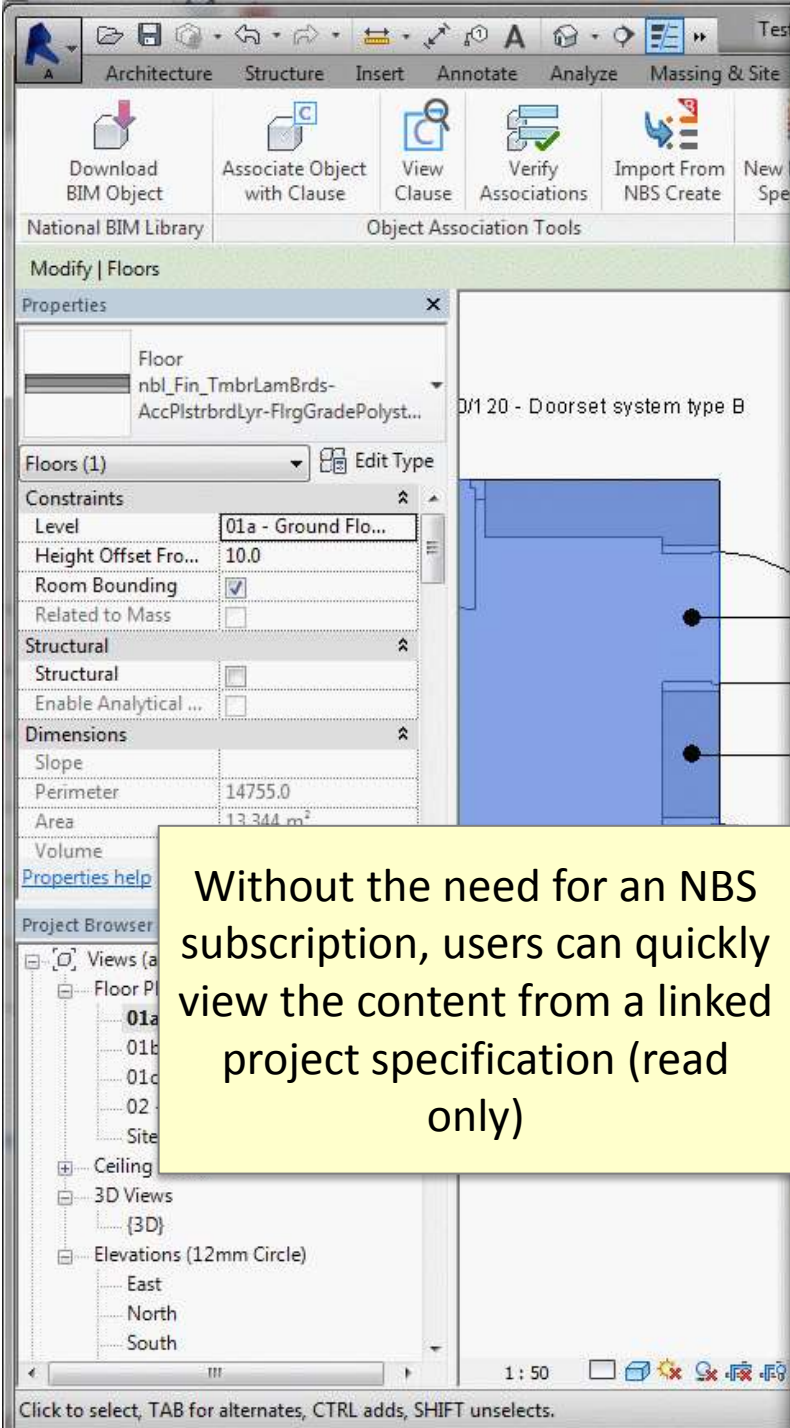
Tes

Architecture Structure Insert Annotate Analyze Massing & Site

Download BIM Object

Associate Object with Clause

View Clause

Verify Associations

Import From NBS Create

New Spe

National BIM Library

Object Association Tools

Modify | Floors

Properties

Floor
nbl_Fin_TmbrLamBrds-AccPlstrbrdLyr-FlrgGradePolyst...

Floors (1)

Edit Type

| Constraints | |
|---|---|
| Level | 01a - Ground Flo... |
| Height Offset Fro... | 10.0 |
| Room Bounding | |
| Related to Mass | |
| Structural | |
| Structural | |
| Enable Analytical ... | |
| Dimensions | |
| Slope | |
| Perimeter | 14755.0 |
| Area | 13.344 m² |
| Volume | |

Properties help

Project Browser

Views (a
Floor Pl
01a
01b
01c
02
Site
Ceiling
3D Views
{3D}
Elevations (12mm Circle)
East
North
South

0/1 20 - Doorset system type B

Without the need for an NBS subscription, users can quickly view the content from a linked project specification (read only)

1 : 50

Click to select, TAB for alternates, CTRL adds, SHIFT unselects.